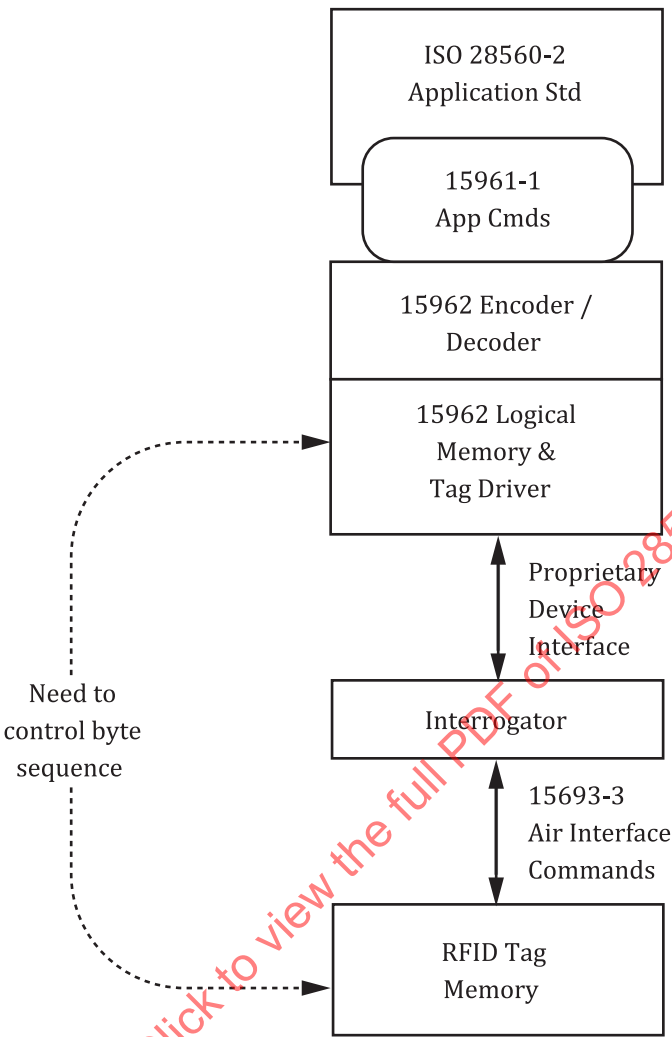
ISO 28560-2
Application Std

15961-1
App Cmds

15962 Encoder /
Decoder

15962 Logical
Memory &
Tag Driver

Proprietary
Device
Interface

Need to
control byte
sequence

Interrogator

15693-3
Air Interface
Commands

RFID Tag
Memory

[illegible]ick to view the full PDF of ISO 28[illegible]